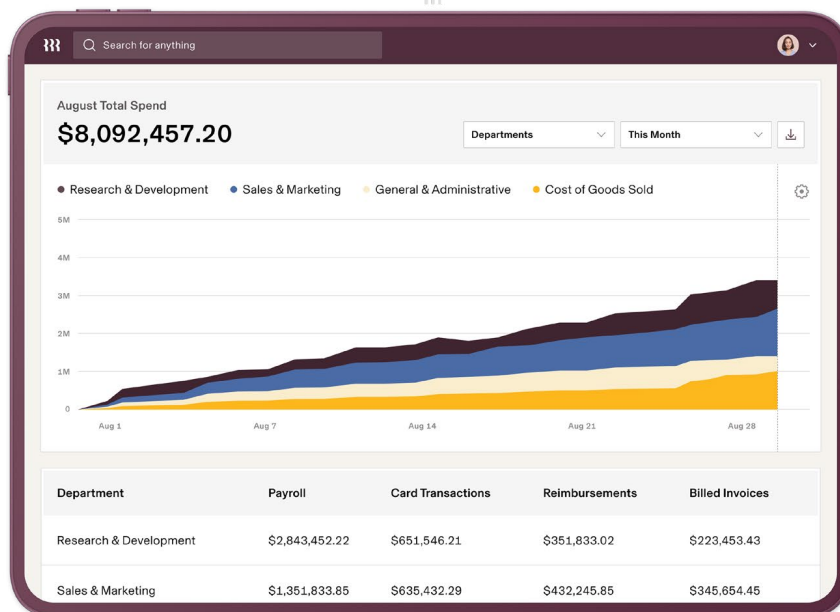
Search for anything

August Total Spend

$8,092,457.20

Departments

This Month

Research & Development
Sales & Marketing
General & Administrative
Cost of Goods Sold

5M
4M
3M
2M
1M
0

Aug 1
Aug 7
Aug 14
Aug 21
Aug 28

| Department | Payroll | Card Transactions | Reimbursements | Billed Invoices |
|---|---|---|---|---|
| Research & Development | $2,843,452.22 | $651,546.21 | $351,833.02 | $223,453.43 |
| Sales & Marketing | $1,351,833.85 | $635,432.29 | $432,245.85 | $345,654.45 |